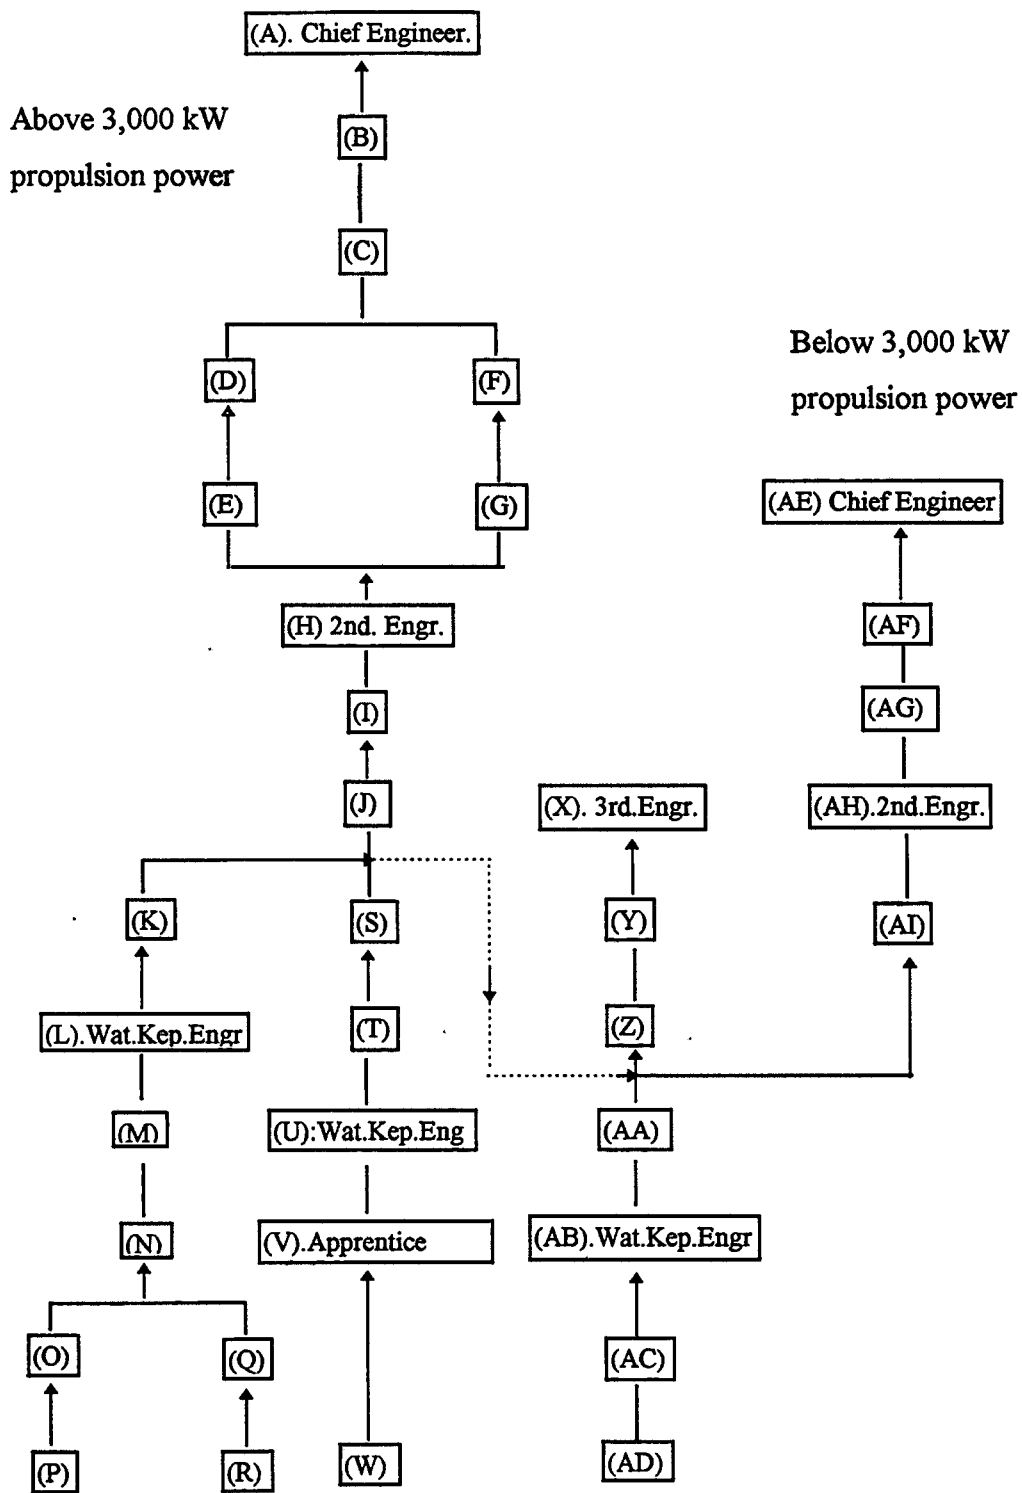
(A). Chief Engineer.

Above 3,000 kW propulsion power

(B)

(C)

Below 3,000 kW propulsion power

(D)

(F)

(E)

(G)

(AE) Chief Engineer

(H) 2nd. Engr.

(AF)

(I)

(AG)

(J)

(X). 3rd.Engr.

(AH).2nd.Engr.

(K)

(S)

(Y)

(AI)

(L).Wat.Kep.Engr

(T)

(Z)

(M)

(U):Wat.Kep.Eng

(AA)

(N)

(V).Apprentice

(AB).Wat.Kep.Engr

(O)

(Q)

(AC)

(P)

(R)

(W)

(AD)